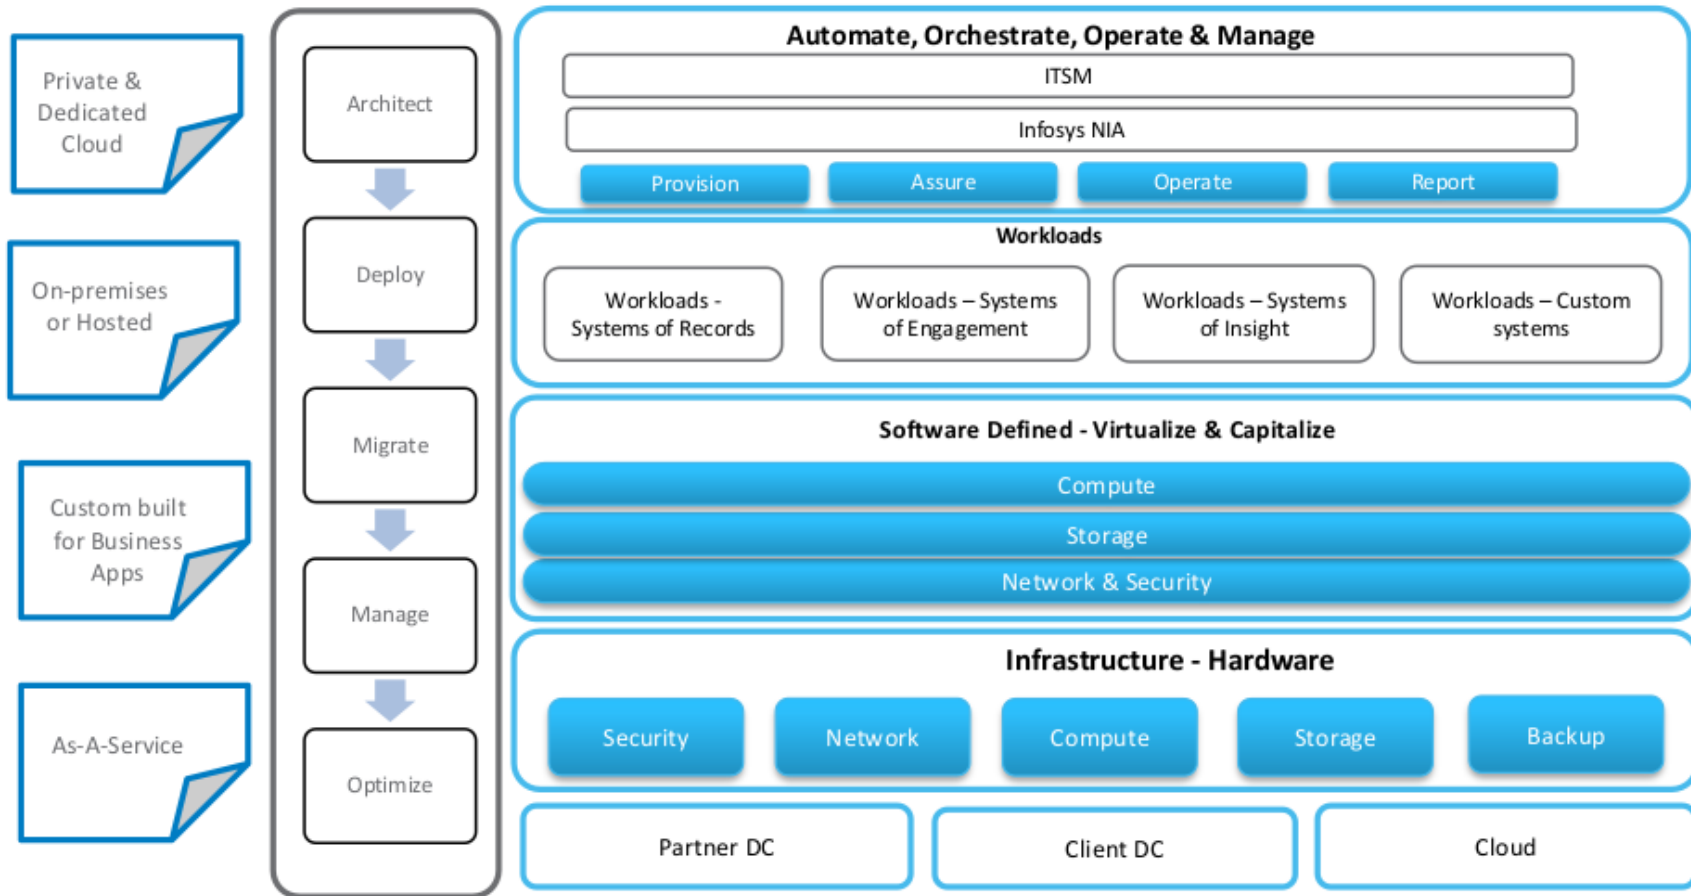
Private & Dedicated Cloud

On-premises or Hosted

Custom built for Business Apps

As-A-Service

Architect

Deploy

Migrate

Manage

Optimize

Automate, Orchestrate, Operate & Manage

ITSM

Infosys NIA

Provision

Assure

Operate

Report

Workloads

Workloads - Systems of Records

Workloads – Systems of Engagement

Workloads – Systems of Insight

Workloads – Custom systems

Software Defined - Virtualize & Capitalize

Compute

Storage

Network & Security

Infrastructure - Hardware

Security

Network

Compute

Storage

Backup

Partner DC

Client DC

Cloud